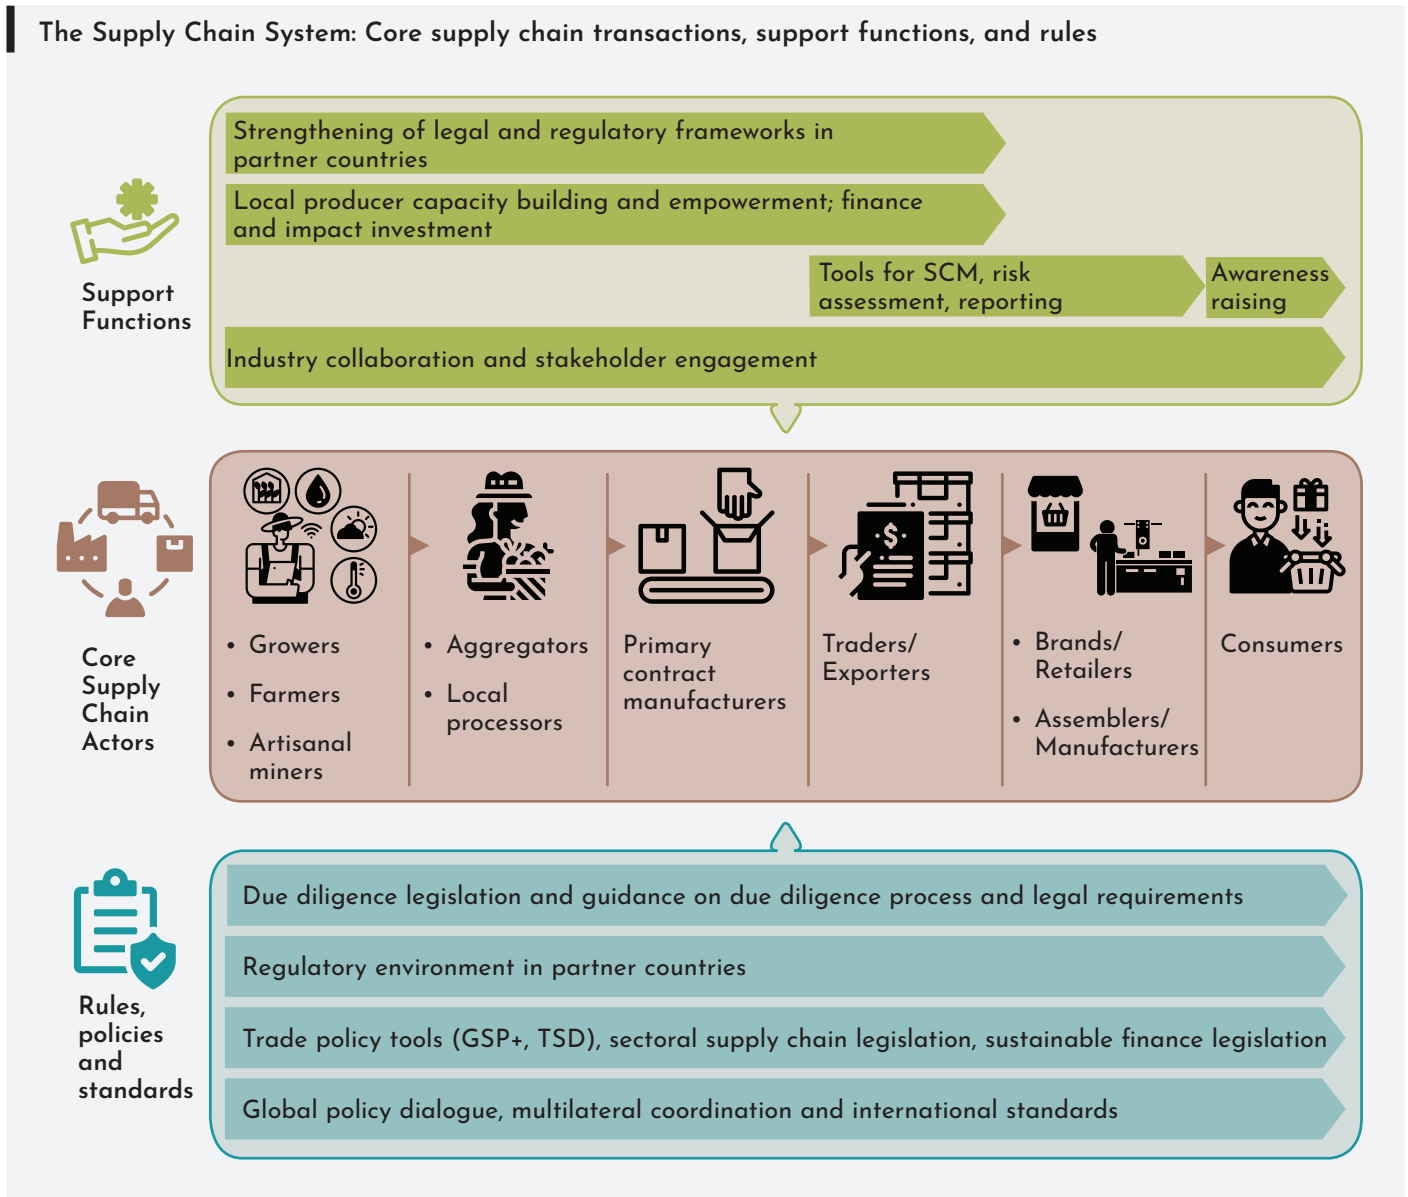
The Supply Chain System: Core supply chain transactions, support functions, and rules

Support Functions

Strengthening of legal and regulatory frameworks in partner countries

Local producer capacity building and empowerment; finance and impact investment

Tools for SCM, risk assessment, reporting

Awareness raising

Industry collaboration and stakeholder engagement

Core Supply Chain Actors

• Growers
• Farmers
• Artisanal miners

• Aggregators
• Local processors

Primary contract manufacturers

Traders/ Exporters

• Brands/ Retailers
• Assemblers/ Manufacturers

Consumers

Rules, policies and standards

Due diligence legislation and guidance on due diligence process and legal requirements

Regulatory environment in partner countries

Trade policy tools (GSP+, TSD), sectoral supply chain legislation, sustainable finance legislation

Global policy dialogue, multilateral coordination and international standards